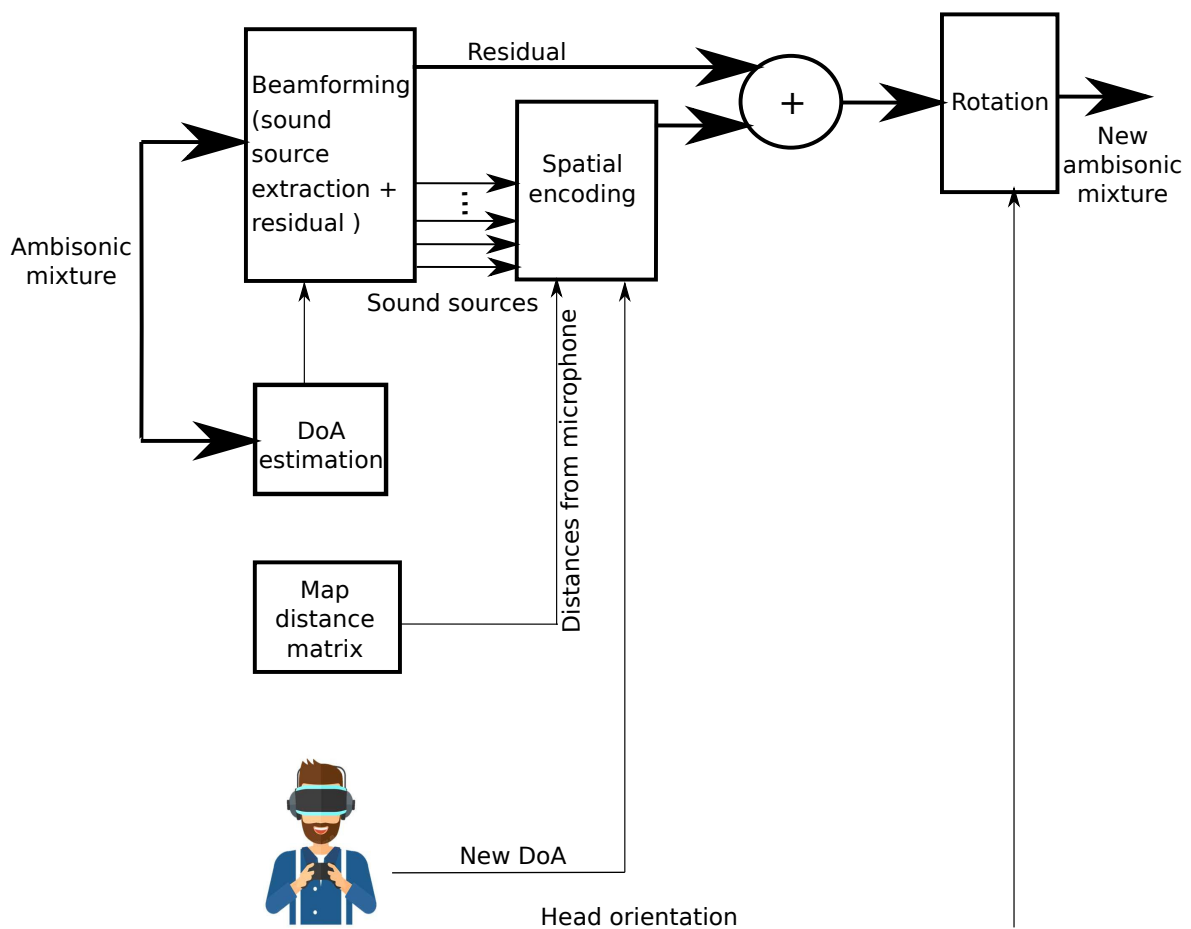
Residual

Beamforming (sound source extraction + residual )

Spatial encoding

+

Rotation

New ambisonic mixture

Ambisonic mixture

Sound sources

Distances from microphone

DoA estimation

Map distance matrix

New DoA

Head orientation